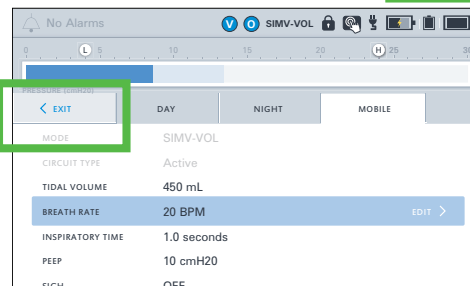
No Alarms
V O SIMV-VOL
0 L 5 10 15 H 25 30
PRESSURE (cmH20)
< EXIT
DAY
NIGHT
MOBILE
MODE SIMV-VOL
CIRCUIT TYPE Active
TIDAL VOLUME 450 mL
BREATH RATE 20 BPM EDIT >
INSPIRATORY TIME 1.0 seconds
PEEP 10 cmH20
SIGH OFF